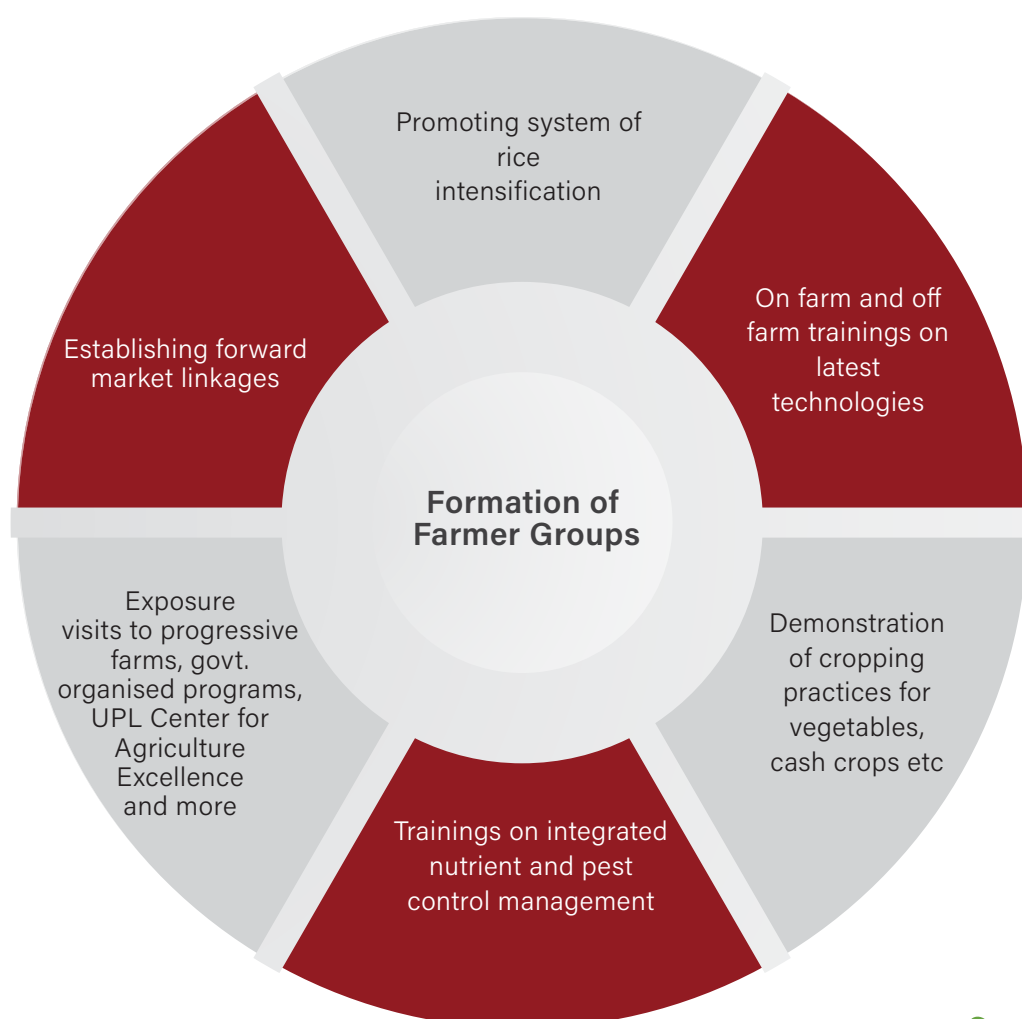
Formation of Farmer Groups

Promoting system of rice intensification

On farm and off farm trainings on latest technologies

Demonstration of cropping practices for vegetables, cash crops etc

Trainings on integrated nutrient and pest control management

Exposure visits to progressive farms, govt. organised programs, UPL Center for Agriculture Excellence and more

Establishing forward market linkages